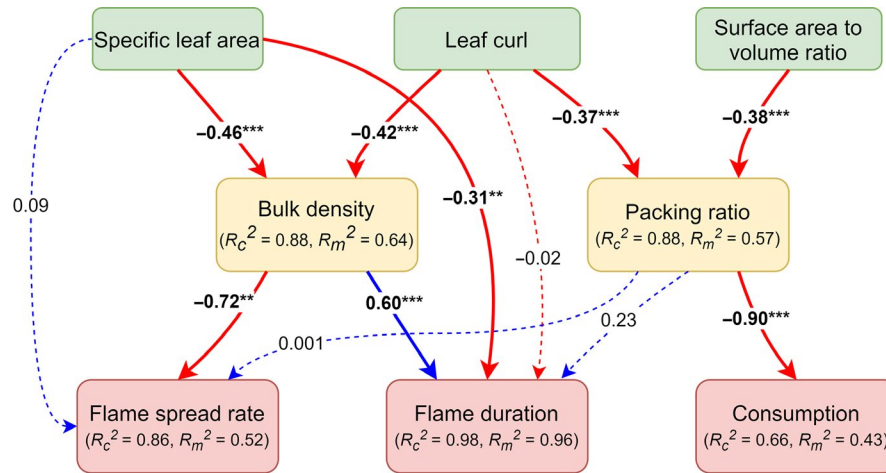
Specific leaf area

Leaf curl

Surface area to volume ratio

–0.46***

–0.42***

–0.37***

–0.38***

0.09

Bulk density
($R_c^2$ = 0.88, $R_m^2$ = 0.64)

–0.31**

Packing ratio
($R_c^2$ = 0.88, $R_m^2$ = 0.57)

–0.02

–0.72**

0.60***

0.23

–0.90***

0.001

Flame spread rate
($R_c^2$ = 0.86, $R_m^2$ = 0.52)

Flame duration
($R_c^2$ = 0.98, $R_m^2$ = 0.96)

Consumption
($R_c^2$ = 0.66, $R_m^2$ = 0.43)